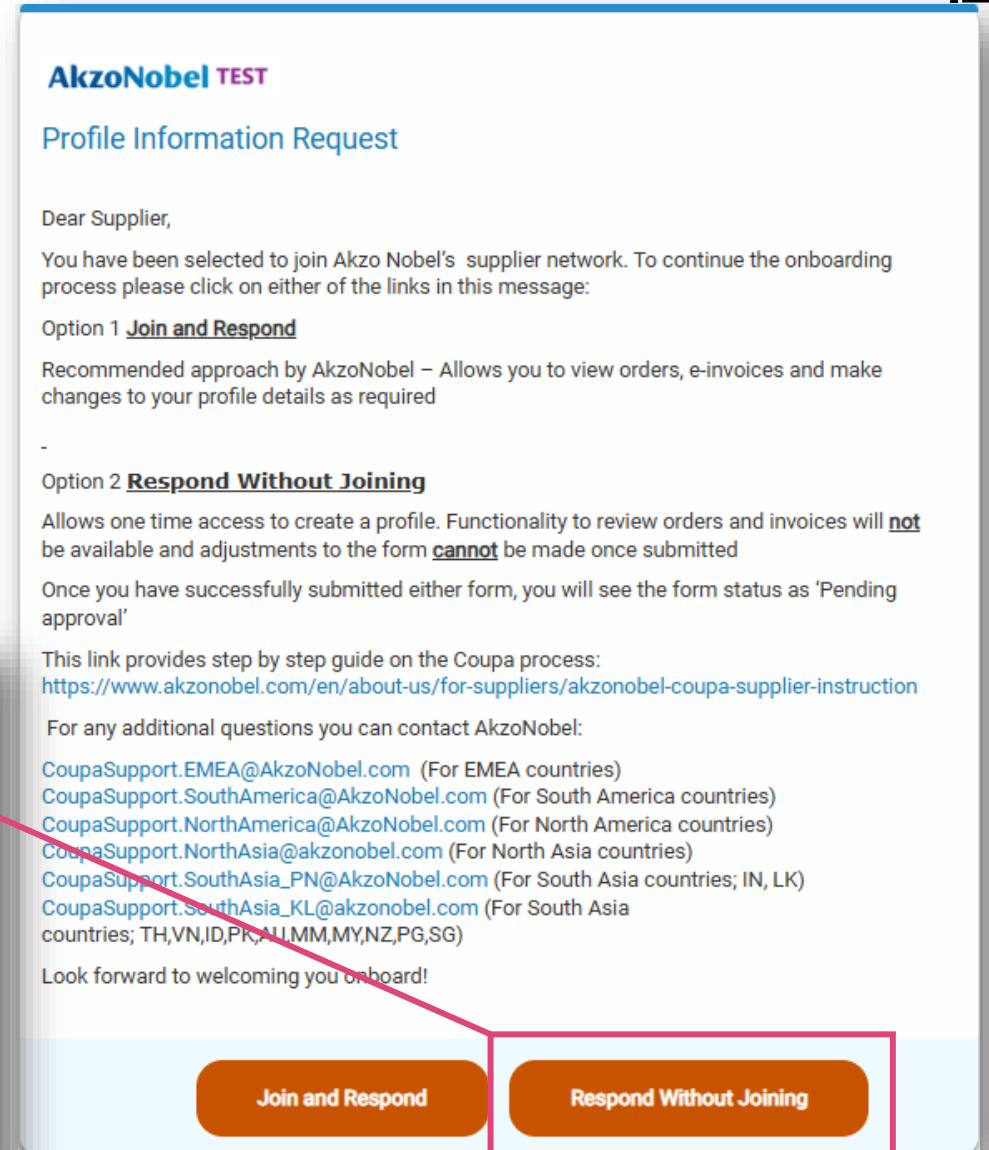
AkzoNobel TEST

Profile Information Request

Dear Supplier,

You have been selected to join Akzo Nobel's supplier network. To continue the onboarding process please click on either of the links in this message:

Option 1 Join and Respond

Recommended approach by AkzoNobel – Allows you to view orders, e-invoices and make changes to your profile details as required

-

Option 2 Respond Without Joining

Allows one time access to create a profile. Functionality to review orders and invoices will not be available and adjustments to the form cannot be made once submitted

Once you have successfully submitted either form, you will see the form status as 'Pending approval'

This link provides step by step guide on the Coupa process: https://www.akzonobel.com/en/about-us/for-suppliers/akzonobel-coupa-supplier-instruction

For any additional questions you can contact AkzoNobel:

CoupaSupport.EMEA@AkzoNobel.com (For EMEA countries)
CoupaSupport.SouthAmerica@AkzoNobel.com (For South America countries)
CoupaSupport.NorthAmerica@AkzoNobel.com (For North America countries)
CoupaSupport.NorthAsia@akzonobel.com (For North Asia countries)
CoupaSupport.SouthAsia_PN@AkzoNobel.com (For South Asia countries; IN, LK)
CoupaSupport.SouthAsia_KL@akzonobel.com (For South Asia countries; TH,VN,ID,PK,AU,MM,MY,NZ,PG,SG)

Look forward to welcoming you onboard!

Join and Respond

Respond Without Joining